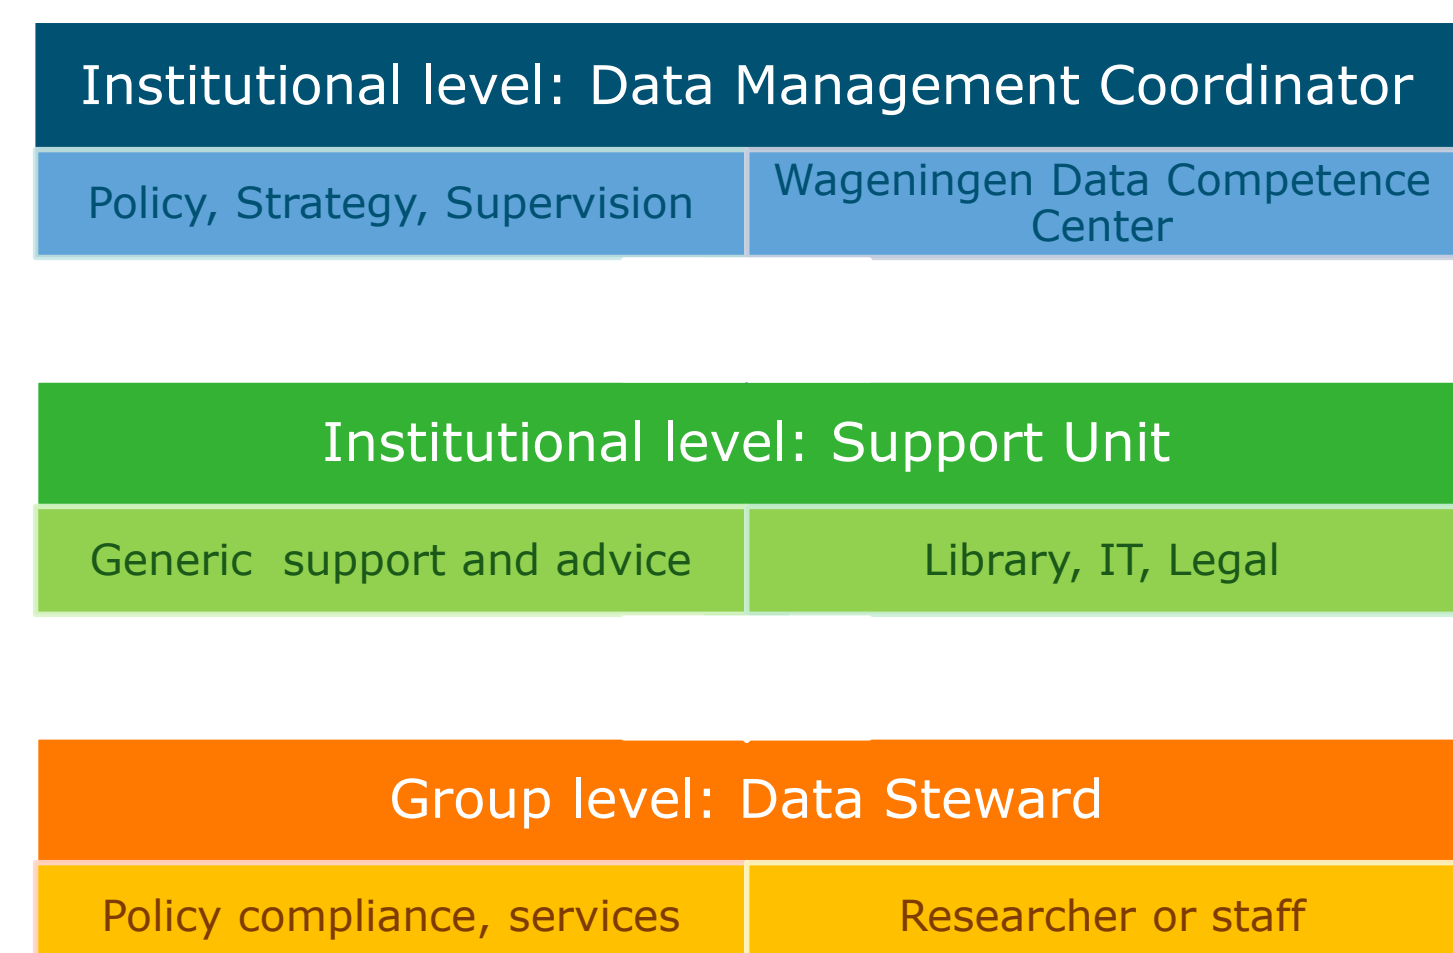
Institutional level: Data Management Coordinator

Policy, Strategy, Supervision

Wageningen Data Competence Center

Institutional level: Support Unit

Generic  support and advice

Library, IT, Legal

Group level: Data Steward

Policy compliance, services

Researcher or staff